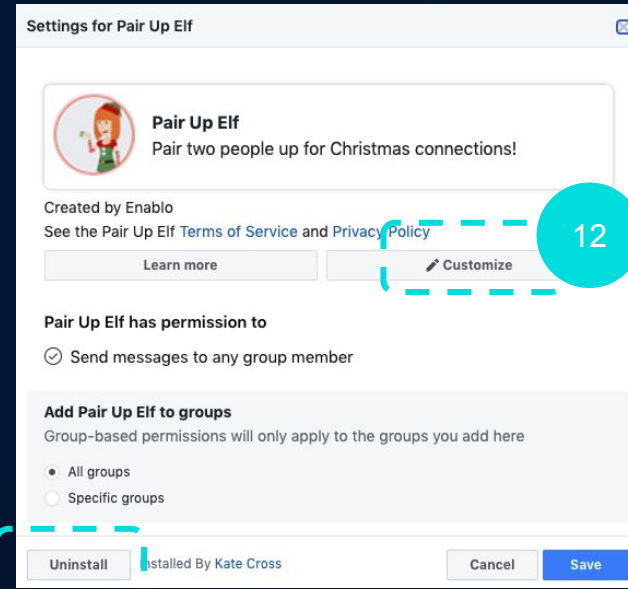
Settings for Pair Up Elf

Pair Up Elf
Pair two people up for Christmas connections!

Created by Enablo
See the Pair Up Elf Terms of Service and Privacy Policy

Learn more

Customize

12

Pair Up Elf has permission to

Send messages to any group member

Add Pair Up Elf to groups
Group-based permissions will only apply to the groups you add here

All groups
Specific groups

Uninstall

Installed By Kate Cross

Cancel

Save